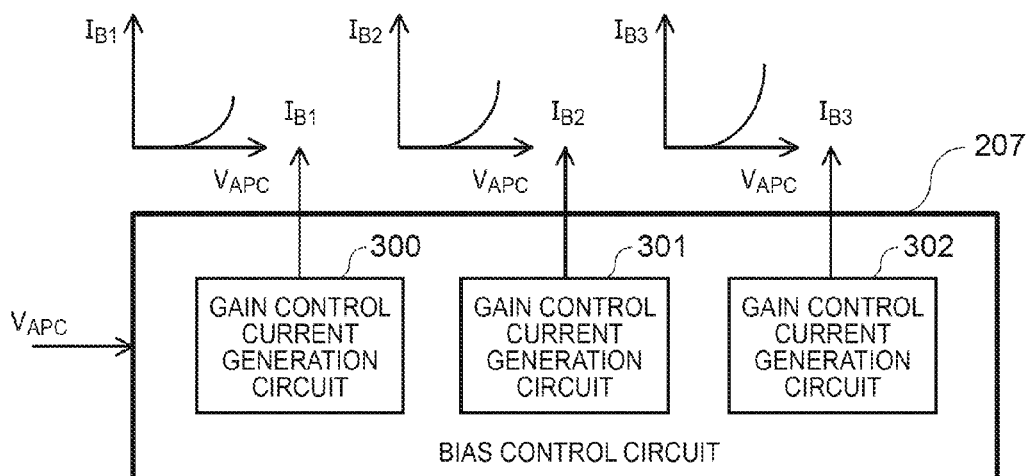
$I_{B1}$

$V_{APC}$

$I_{B1}$

$I_{B2}$

$V_{APC}$

$I_{B2}$

$I_{B3}$

$V_{APC}$

$I_{B3}$

207

300

301

302

$V_{APC}$

GAIN CONTROL CURRENT GENERATION CIRCUIT

GAIN CONTROL CURRENT GENERATION CIRCUIT

GAIN CONTROL CURRENT GENERATION CIRCUIT

BIAS CONTROL CIRCUIT